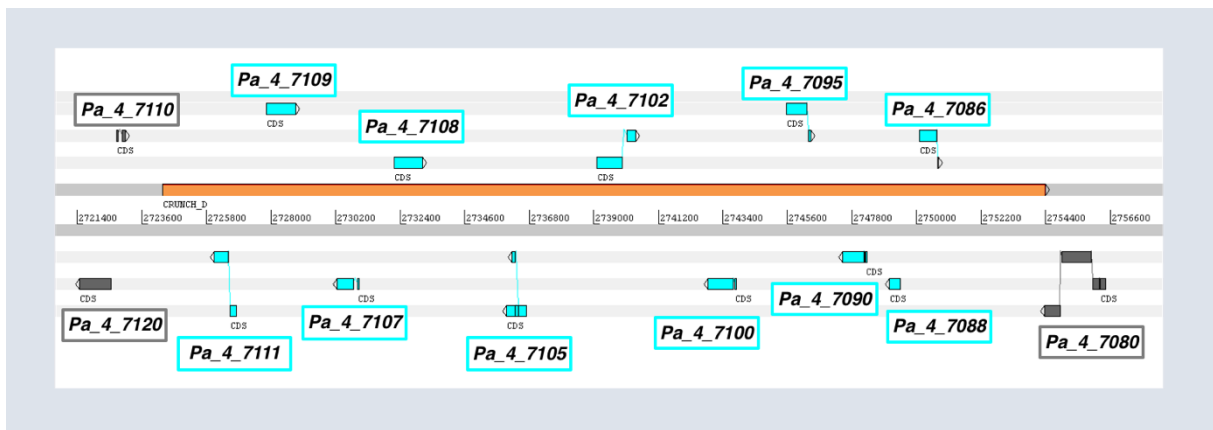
Pa_4_7109
Pa_4_7095
Pa_4_7110
Pa_4_7102
Pa_4_7086
Pa_4_7108
CDS
CDS
CDS
CDS
CDS
CDS
CDS
CRUNCH_D
2721400 2723600 2725800 2728000 2730200 2732400 2734600 2736800 2739000 2741200 2743400 2745600 2747800 2750000 2752200 2754400 2756600
CDS
CDS
CDS
CDS
CDS
CDS
CDS
CDS
CDS
Pa_4_7120
Pa_4_7107
Pa_4_7090
Pa_4_7088
Pa_4_7100
Pa_4_7080
Pa_4_7111
Pa_4_7105